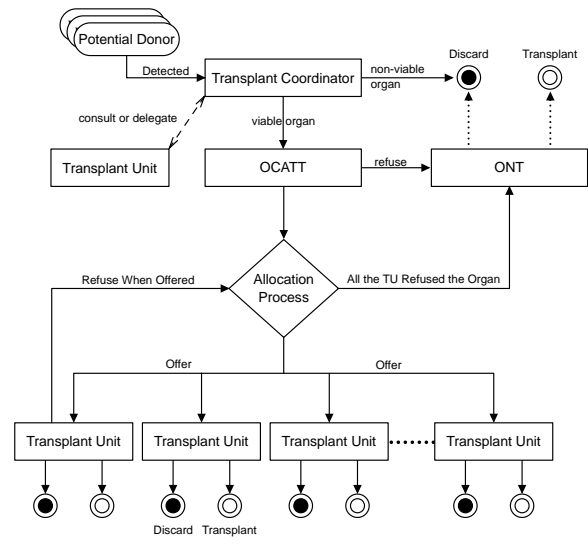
Potential Donor

Detected

Transplant Coordinator

non-viable organ

Discard

Transplant

consult or delegate

viable organ

Transplant Unit

OCATT

refuse

ONT

Refuse When Offered

Allocation Process

All the TU Refused the Organ

Offer

Offer

Transplant Unit

Transplant Unit

Transplant Unit

Transplant Unit

Discard

Transplant